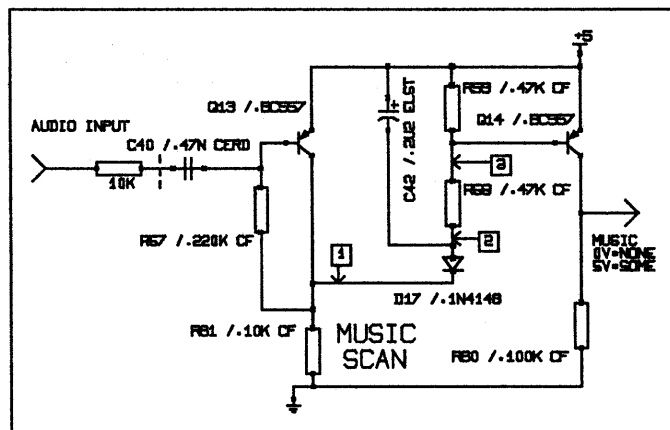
+5

AUDIO INPUT

C40 /.47N CERD

10K

Q13 /.BC557

C42 /.2U2 ELST

R58 /.47K CF

Q14 /.BC557

3

R59 /.47K CF

2

R57 /.220K CF

1

D17 /.1N4148

MUSIC
0V=NONE
5V=SOME

R61 /.10K CF

MUSIC SCAN

R60 /.100K CF